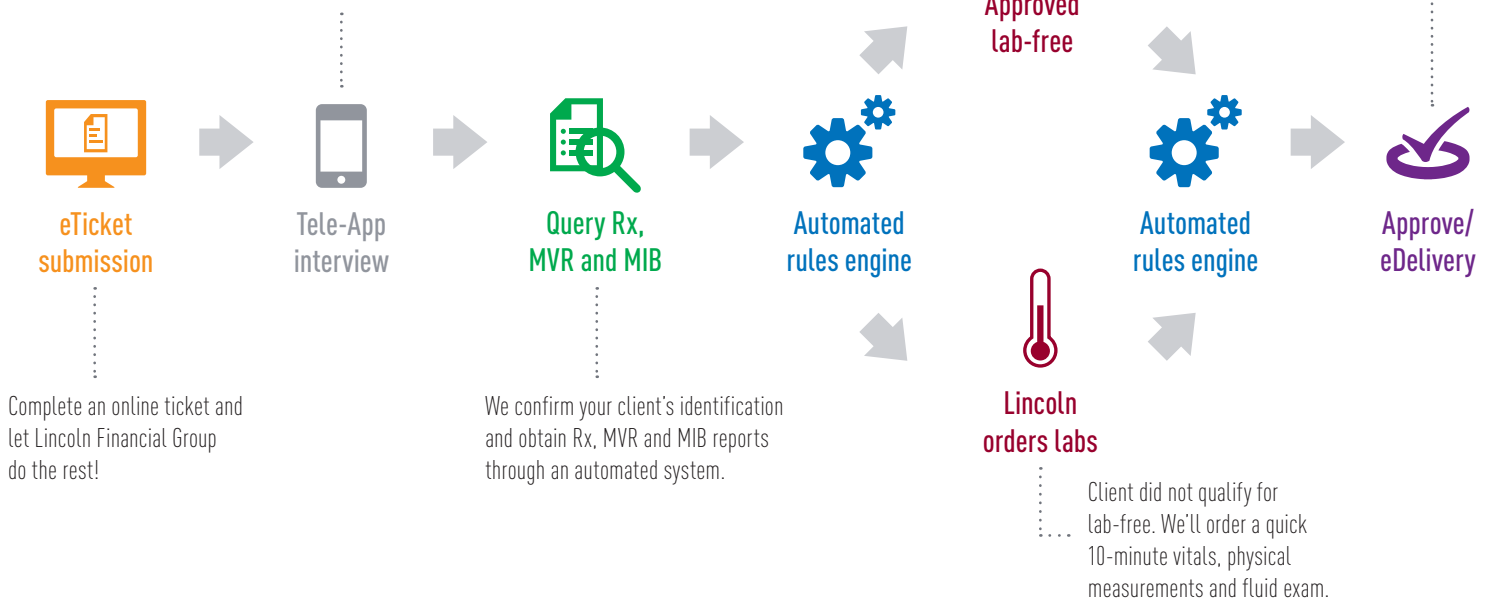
Approved lab-free

eTicket submission

Complete an online ticket and let Lincoln Financial Group do the rest!

Tele-App interview

Query Rx, MVR and MIB

We confirm your client's identification and obtain Rx, MVR and MIB reports through an automated system.

Automated rules engine

Lincoln orders labs

Client did not qualify for lab-free. We'll order a quick 10-minute vitals, physical measurements and fluid exam.

Automated rules engine

Approve/ eDelivery